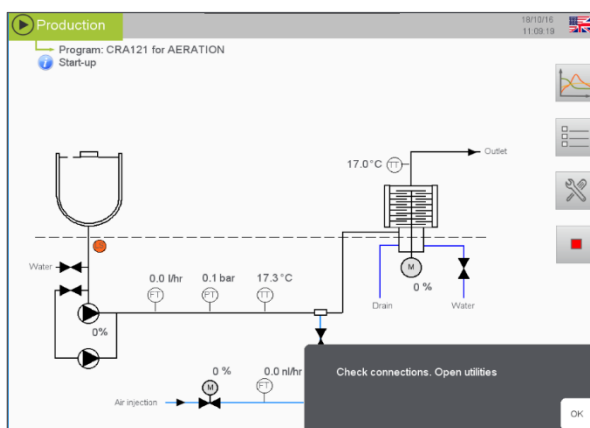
Production
18/10/16
11:03:19
Program: CRA121 for AERATION
Start-up
17.0°C
TT
Outlet
Water
0.0 l/hr
0.1 bar
17.3°C
FT
PT
TT
M
0 %
0%
Drain
Water
0 %
0.0 nl/hr
M
FT
Air injection
Check connections. Open utilities
OK